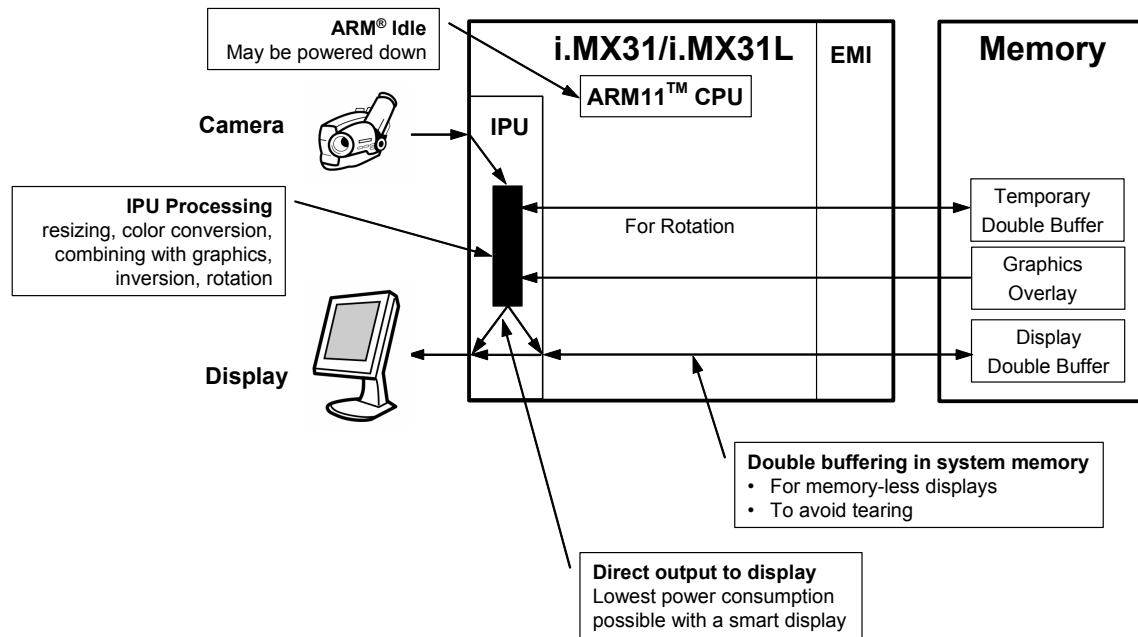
ARM® Idle
May be powered down

i.MX31/i.MX31L

EMI

Memory

ARM11™ CPU

Camera

IPU

IPU Processing
resizing, color conversion, combining with graphics, inversion, rotation

For Rotation

Temporary Double Buffer

Graphics Overlay

Display Double Buffer

Display

Double buffering in system memory
• For memory-less displays
• To avoid tearing

Direct output to display
Lowest power consumption possible with a smart display